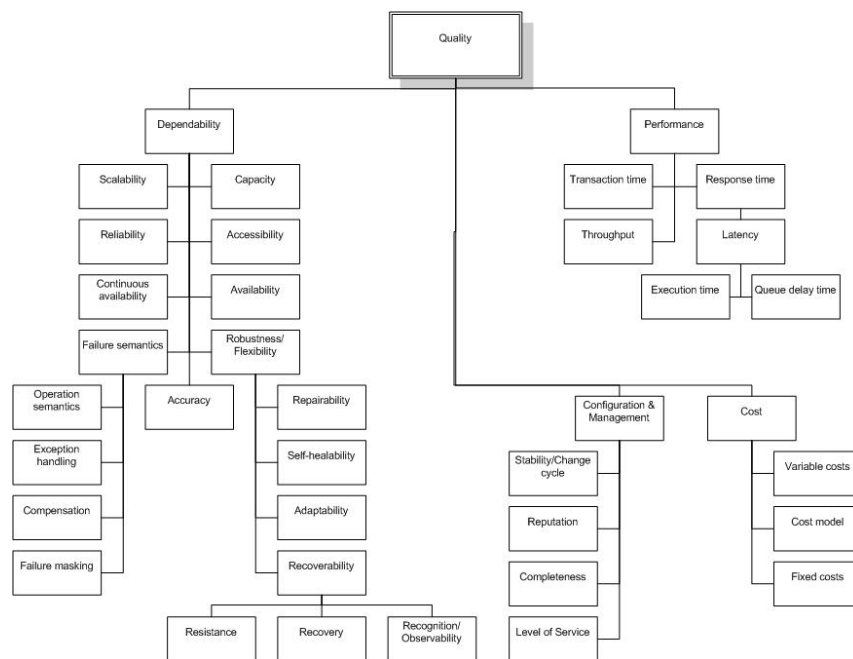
Quality

Dependability

Scalability

Capacity

Reliability

Accessibility

Continuous availability

Availability

Failure semantics

Robustness/ Flexibility

Operation semantics

Accuracy

Repairability

Exception handling

Self-healability

Compensation

Adaptability

Failure masking

Recoverability

Resistance

Recovery

Recognition/ Observability

Performance

Transaction time

Response time

Throughput

Latency

Execution time

Queue delay time

Configuration & Management

Cost

Stability/Change cycle

Variable costs

Reputation

Cost model

Completeness

Fixed costs

Level of Service